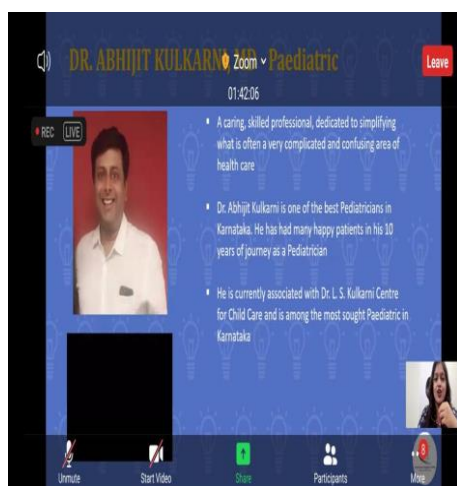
DR. ABHIJIT KULKARNI Zoom MD - Paediatric

Leave

01:42:06

REC LIVE

• A caring, skilled professional, dedicated to simplifying what is often a very complicated and confusing area of health care

• Dr. Abhijit Kulkarni is one of the best Pediatricians in Karnataka. He has had many happy patients in his 10 years of journey as a Pediatrician

• He is currently associated with Dr. L. S. Kulkarni Centre for Child Care and is among the most sought Paediatric in Karnataka

Unmute Start Video Share Participants 8 More